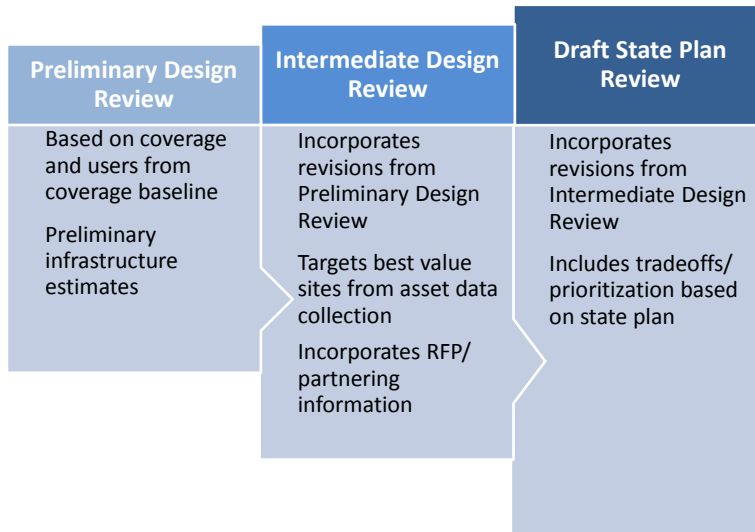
Preliminary Design Review

Based on coverage and users from coverage baseline

Preliminary infrastructure estimates

Intermediate Design Review

Incorporates revisions from Preliminary Design Review

Targets best value sites from asset data collection

Incorporates RFP/ partnering information

Draft State Plan Review

Incorporates revisions from Intermediate Design Review

Includes tradeoffs/ prioritization based on state plan